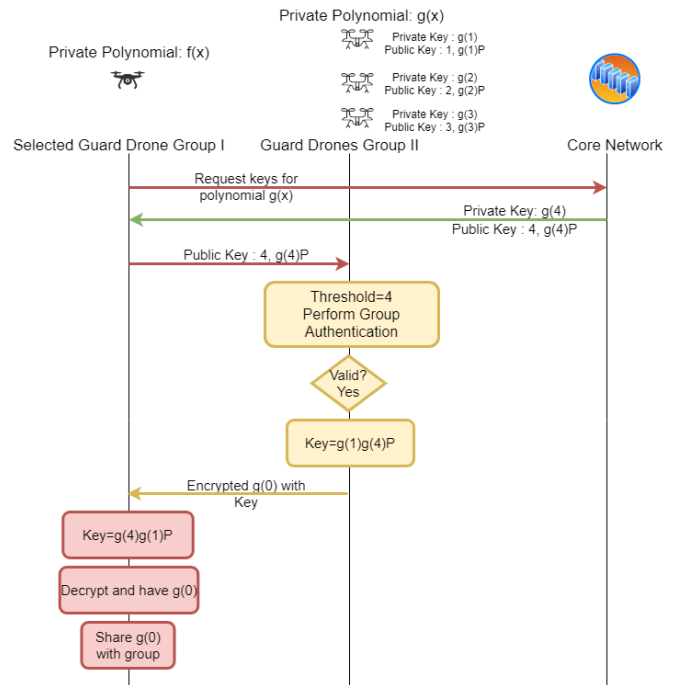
Private Polynomial: g(x)

Private Polynomial: f(x)

Private Key : g(1)
Public Key : 1, g(1)P

Private Key : g(2)
Public Key : 2, g(2)P

Private Key : g(3)
Public Key : 3, g(3)P

Selected Guard Drone Group I

Guard Drones Group II

Core Network

Request keys for polynomial g(x)

Private Key: g(4)
Public Key : 4, g(4)P

Public Key : 4, g(4)P

Threshold=4
Perform Group Authentication

Valid?
Yes

Key=g(1)g(4)P

Encrypted g(0) with Key

Key=g(4)g(1)P

Decrypt and have g(0)

Share g(0) with group